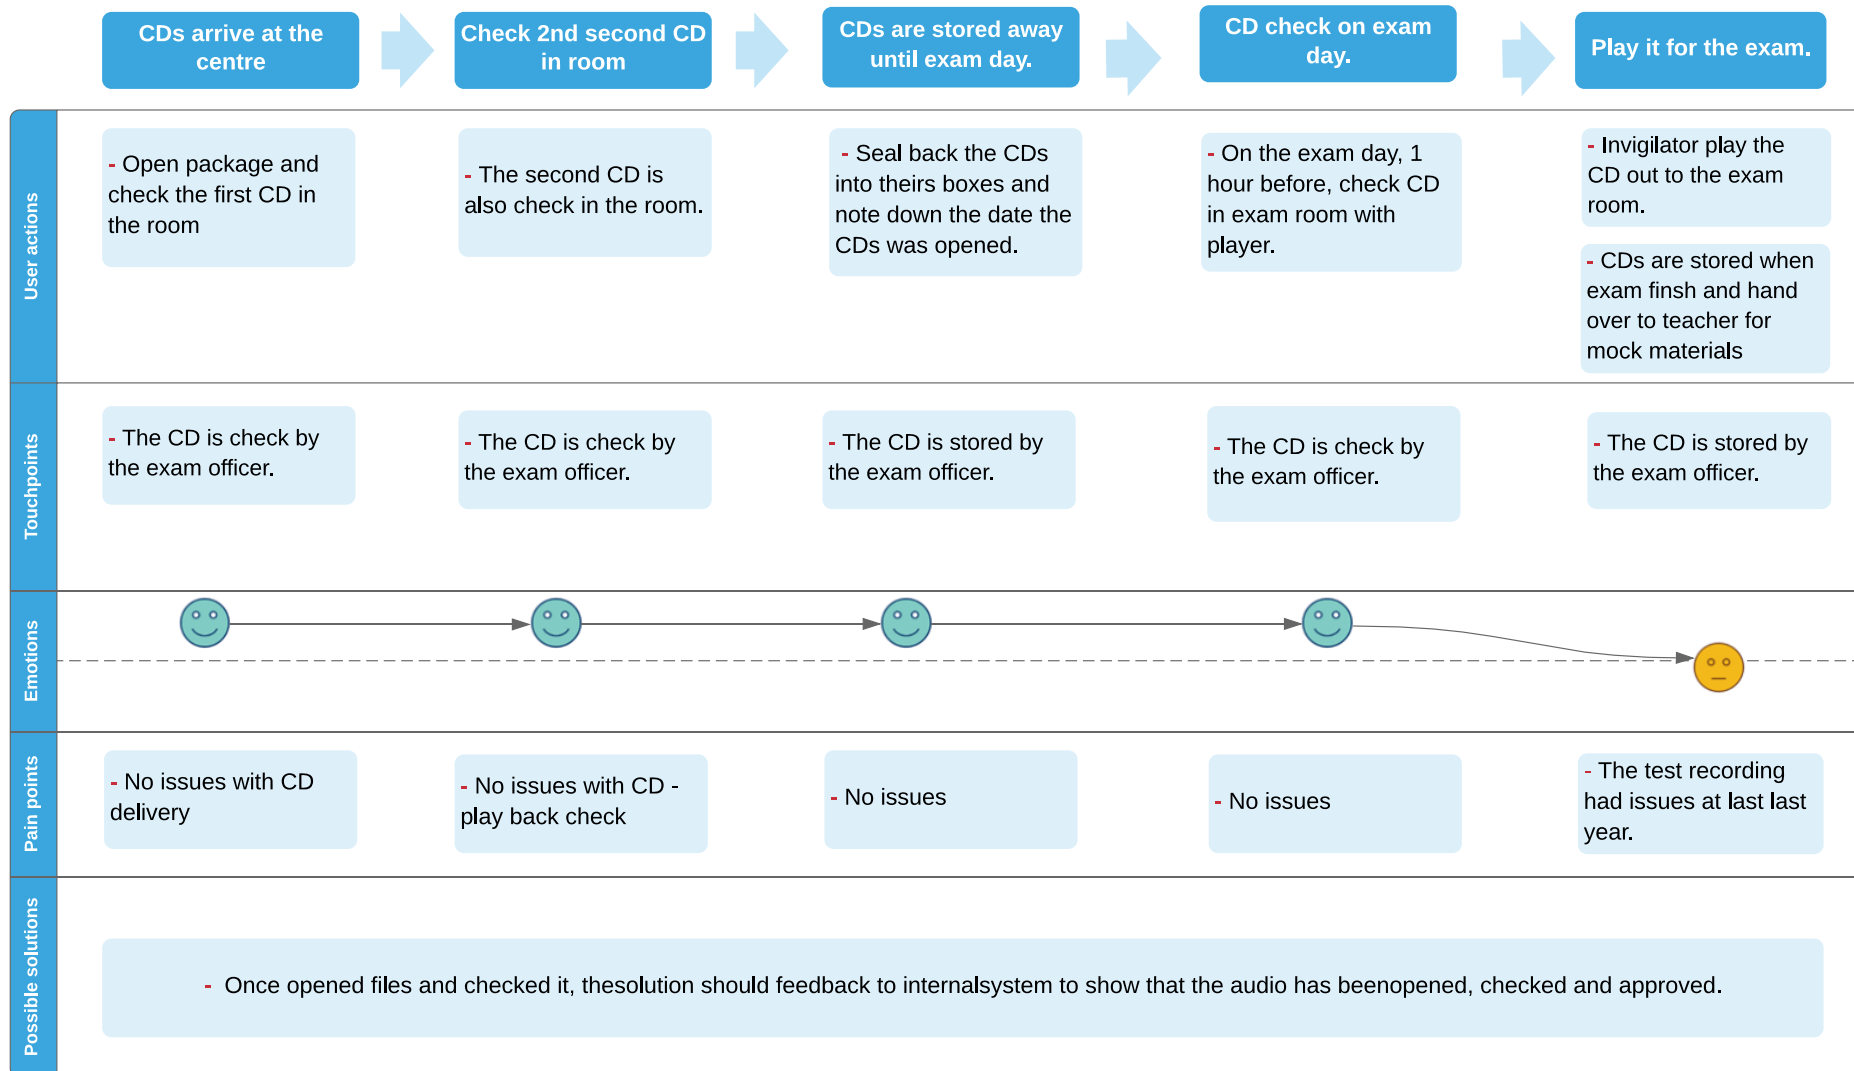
CDs arrive at the centre

Check 2nd second CD in room

CDs are stored away until exam day.

CD check on exam day.

Play it for the exam.

User actions

- Open package and check the first CD in the room

- The second CD is also check in the room.

- Seal back the CDs into theirs boxes and note down the date the CDs was opened.

- On the exam day, 1 hour before, check CD in exam room with player.

- Invigilator play the CD out to the exam room.

- CDs are stored when exam finsh and hand over to teacher for mock materials

Touchpoints

- The CD is check by the exam officer.

- The CD is check by the exam officer.

- The CD is stored by the exam officer.

- The CD is check by the exam officer.

- The CD is stored by the exam officer.

Emotions

Pain points

- No issues with CD delivery

- No issues with CD - play back check

- No issues

- No issues

- The test recording had issues at last last year.

Possible solutions

- Once opened files and checked it, thesolution should feedback to internalsystem to show that the audio has beenopened, checked and approved.